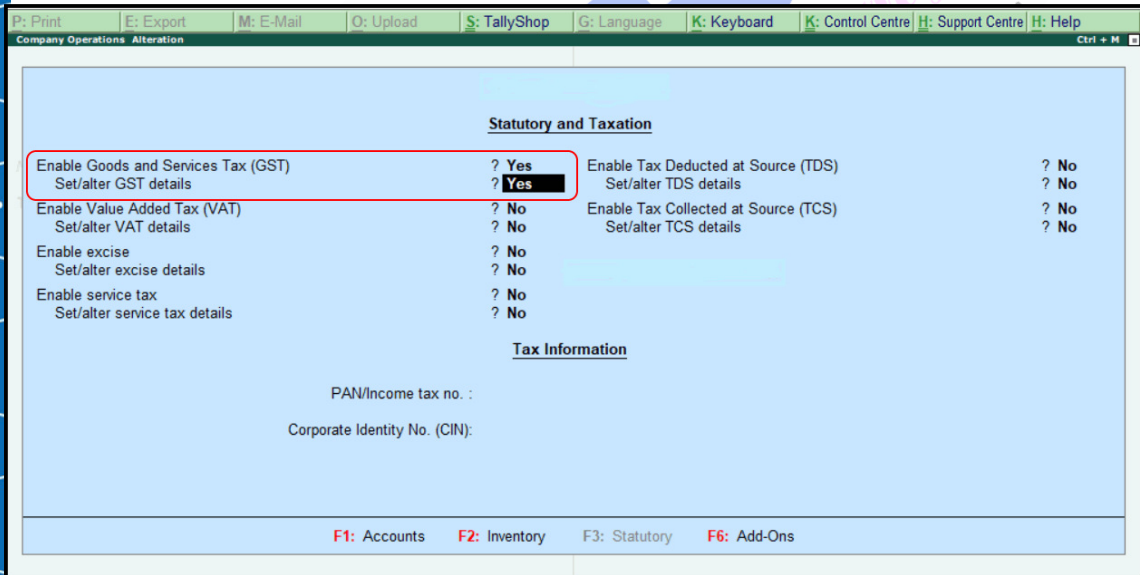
P: Print | E: Export | M: E-Mail | O: Upload | S: TallyShop | G: Language | K: Keyboard | K: Control Centre | H: Support Centre | H: Help

Company Operations Alteration

Ctrl + M

Statutory and Taxation

Enable Goods and Services Tax (GST) ? Yes
Set/alter GST details ? Yes
Enable Value Added Tax (VAT) ? No
Set/alter VAT details ? No
Enable excise ? No
Set/alter excise details ? No
Enable service tax ? No
Set/alter service tax details ? No

Enable Tax Deducted at Source (TDS) ? No
Set/alter TDS details ? No
Enable Tax Collected at Source (TCS) ? No
Set/alter TCS details ? No

Tax Information

PAN/Income tax no. :

Corporate Identity No. (CIN):

F1: Accounts F2: Inventory F3: Statutory F6: Add-Ons